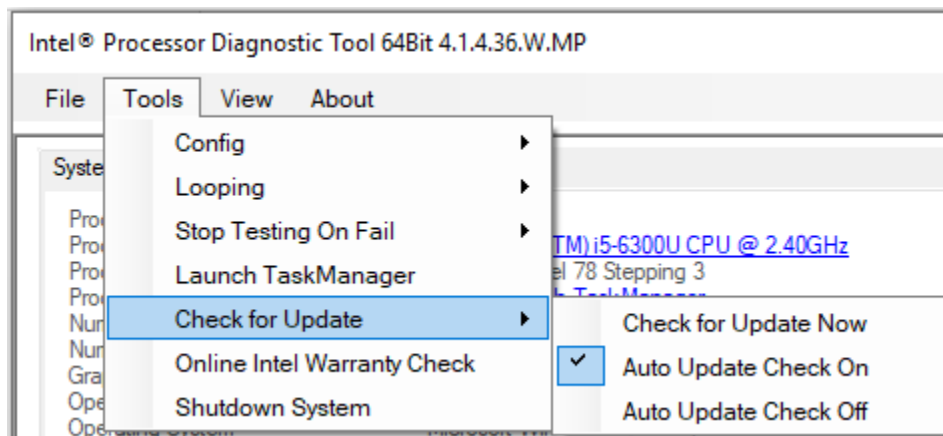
Intel® Processor Diagnostic Tool 64Bit 4.1.4.36.W.MP

File Tools View About

Syste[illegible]

Config
Looping
Stop Testing On Fail
Launch TaskManager
Check for Update
Online Intel Warranty Check
Shutdown System

Check for Update Now
Auto Update Check On
Auto Update Check Off

Pro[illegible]
Pro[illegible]
Pro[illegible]
Pro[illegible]
Num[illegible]
Num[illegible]
Gra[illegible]
Ope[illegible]
Operating System

TM) i5-6300U CPU @ 2.40GHz
el 78 Stepping 3
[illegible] TaskManager
Microsoft Wi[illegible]